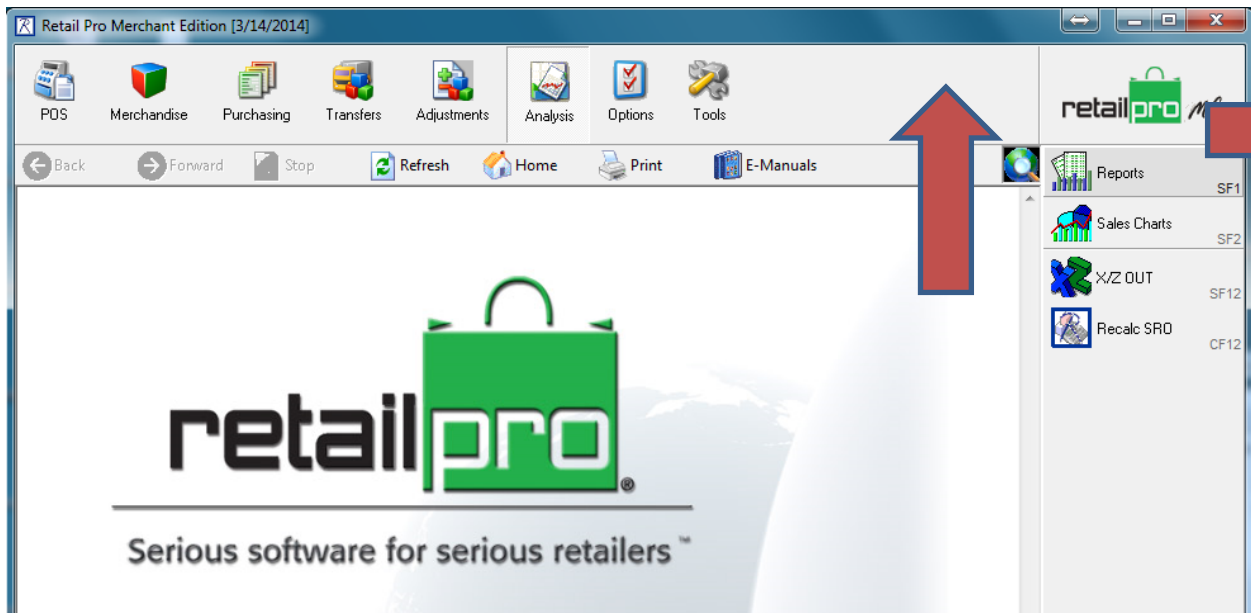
Retail Pro Merchant Edition [3/14/2014]

POS Merchandise Purchasing Transfers Adjustments Analysis Options Tools

retailpro

Back Forward Stop Refresh Home Print E-Manuals

Reports SF1
Sales Charts SF2
X/Z OUT SF12
Recalc SRO CF12

retailpro®

Serious software for serious retailers™